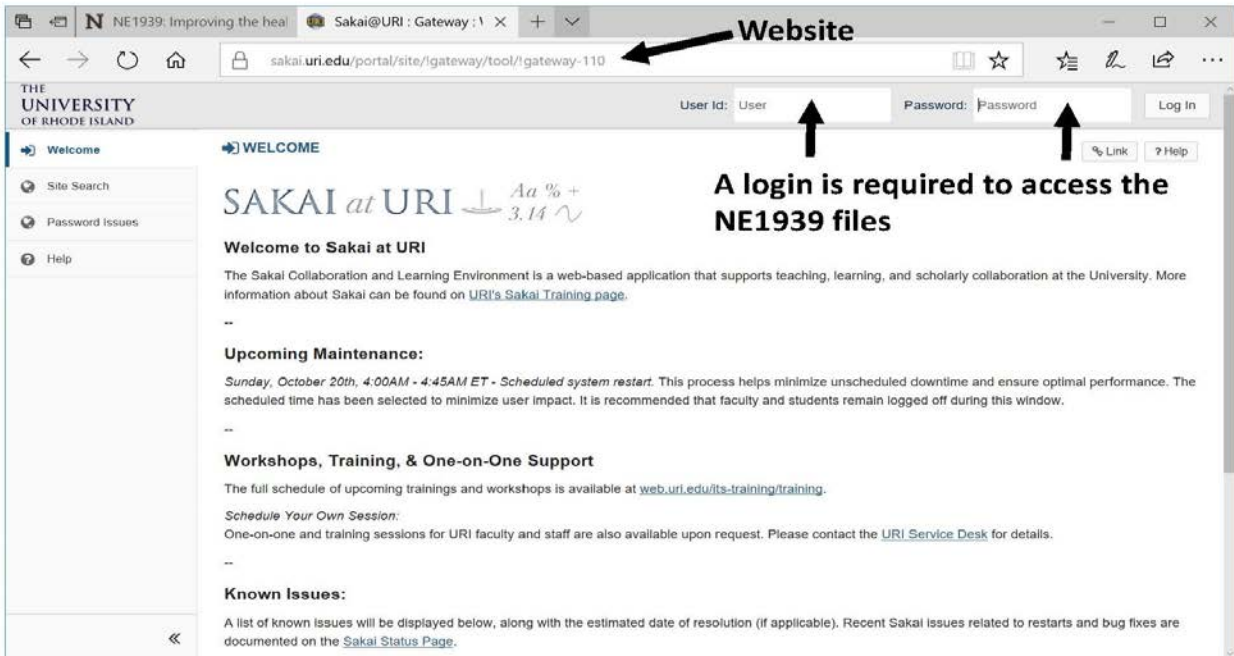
N NE1939: Improving the heal | Sakai@URI : Gateway : \ ×

Website

sakai.uri.edu/portal/site/!gateway/tool/!gateway-110

THE UNIVERSITY OF RHODE ISLAND

User Id: User

Password: Password

Log In

Welcome

Site Search

Password Issues

Help

WELCOME

Link

? Help

A login is required to access the NE1939 files

SAKAI at URI $Aa$ % + 3.14

Welcome to Sakai at URI

The Sakai Collaboration and Learning Environment is a web-based application that supports teaching, learning, and scholarly collaboration at the University. More information about Sakai can be found on URI's Sakai Training page.

--

Upcoming Maintenance:

Sunday, October 20th, 4:00AM - 4:45AM ET - Scheduled system restart. This process helps minimize unscheduled downtime and ensure optimal performance. The scheduled time has been selected to minimize user impact. It is recommended that faculty and students remain logged off during this window.

--

Workshops, Training, & One-on-One Support

The full schedule of upcoming trainings and workshops is available at web.uri.edu/its-training/training.

Schedule Your Own Session:

One-on-one and training sessions for URI faculty and staff are also available upon request. Please contact the URI Service Desk for details.

--

Known Issues:

A list of known issues will be displayed below, along with the estimated date of resolution (if applicable). Recent Sakai issues related to restarts and bug fixes are documented on the Sakai Status Page.

«